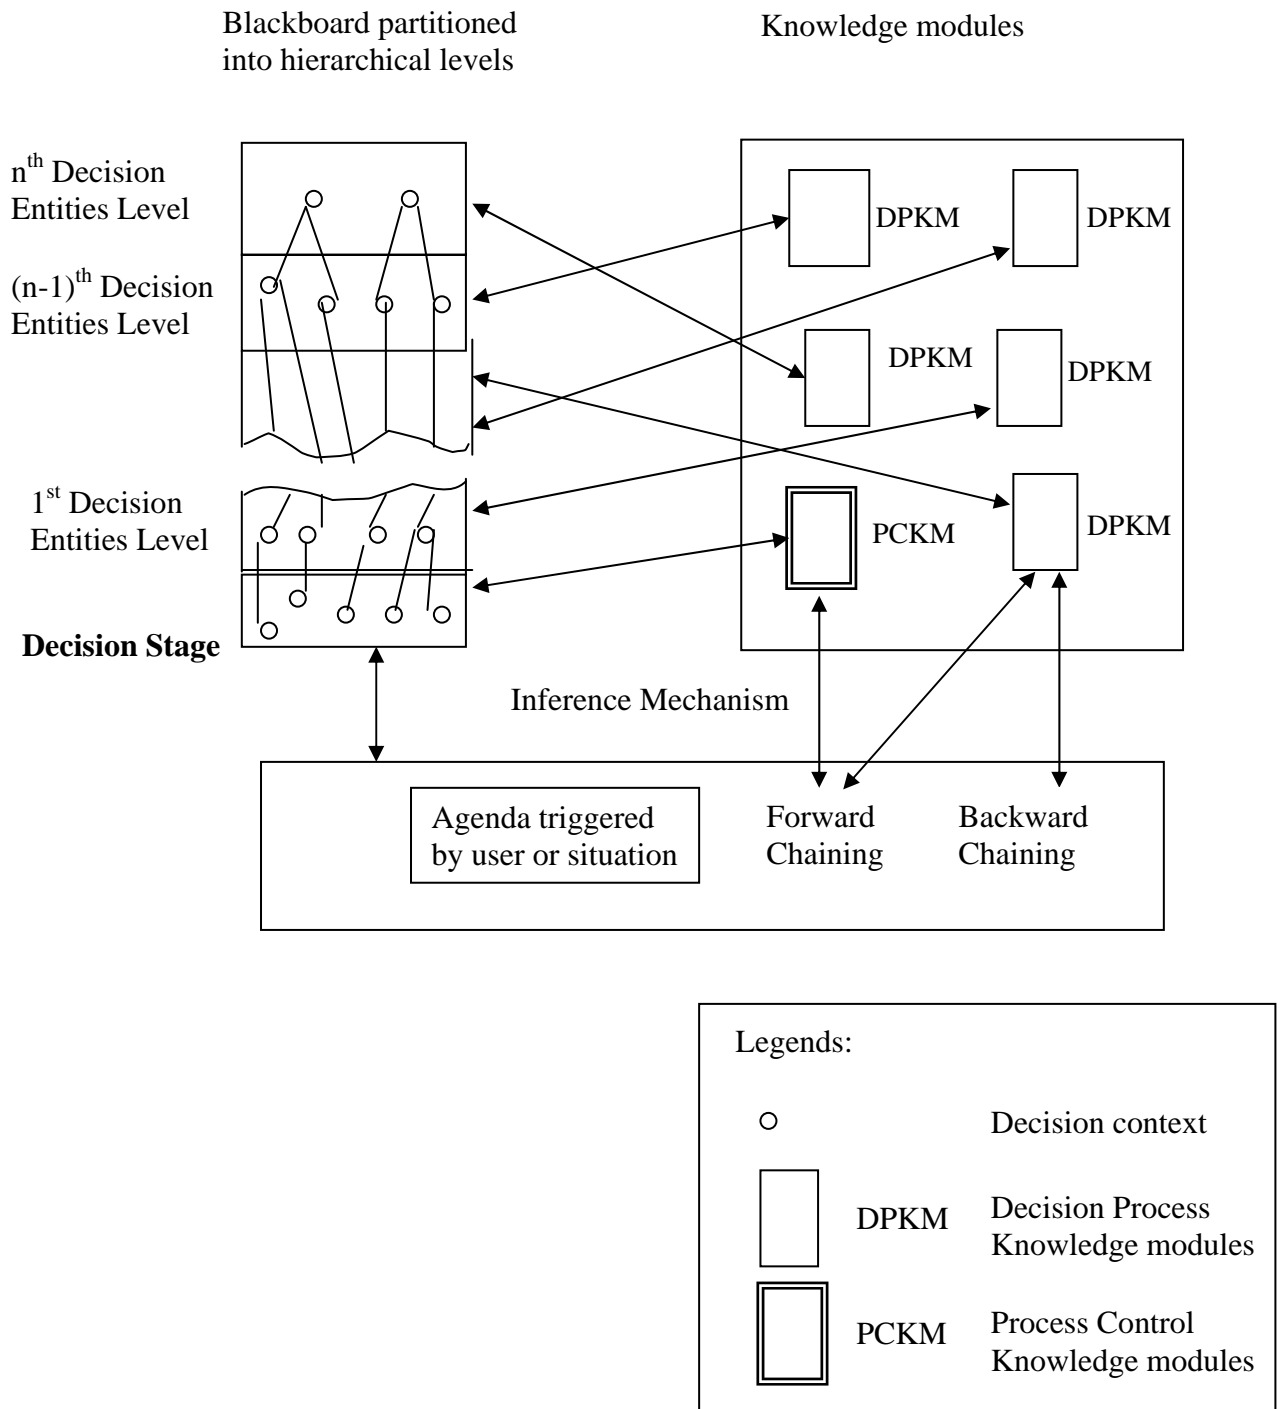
Blackboard partitioned into hierarchical levels

Knowledge modules

n$^{th}$ Decision Entities Level

(n-1)$^{th}$ Decision Entities Level

1$^{st}$ Decision Entities Level

Decision Stage

DPKM

DPKM

DPKM

DPKM

PCKM

DPKM

Inference Mechanism

Agenda triggered by user or situation

Forward Chaining

Backward Chaining

Legends:

Decision context

DPKM Decision Process Knowledge modules

PCKM Process Control Knowledge modules